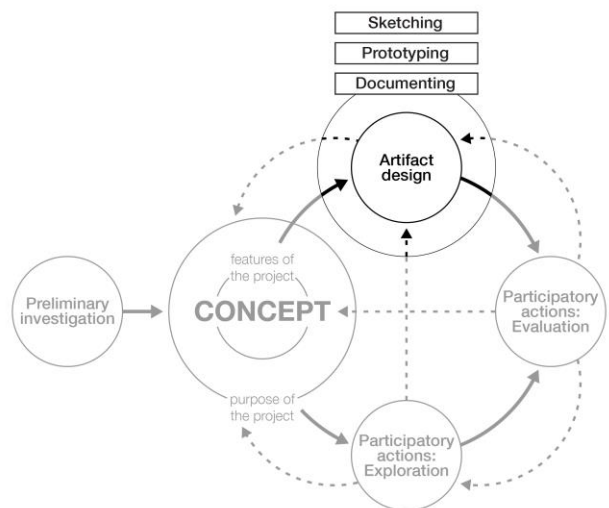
Sketching
Prototyping
Documenting

Artifact design

features of the project

Preliminary investigation

CONCEPT

Participatory actions: Evaluation

purpose of the project

Participatory actions: Exploration